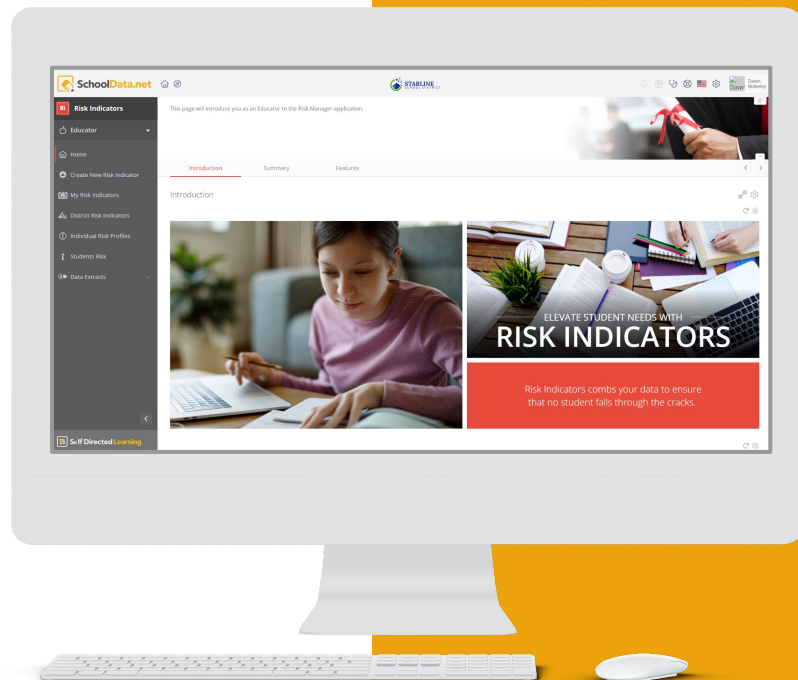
SchoolData.net

STABLINE SCHOOL DISTRICT

Dawn Wakeley

RI Risk Indicators

Educator

Home

Create New Risk Indicator

My Risk Indicators

District Risk Indicators

Individual Risk Profiles

Students Risk

Data Extracts

Self Directed Learning

This page will introduce you as an Educator to the Risk Manager application.

Introduction

Summary

Features

Introduction

ELEVATE STUDENT NEEDS WITH

RISK INDICATORS

Risk Indicators combs your data to ensure that no student falls through the cracks.